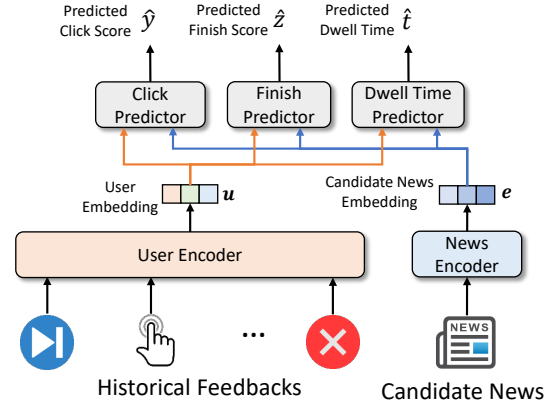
Predicted Click Score $\hat{y}$

Predicted Finish Score $\hat{z}$

Predicted Dwell Time $\hat{t}$

Click Predictor

Finish Predictor

Dwell Time Predictor

User Embedding $\boldsymbol{u}$

Candidate News Embedding $\boldsymbol{e}$

User Encoder

News Encoder

...

NEWS

Historical Feedbacks

Candidate News